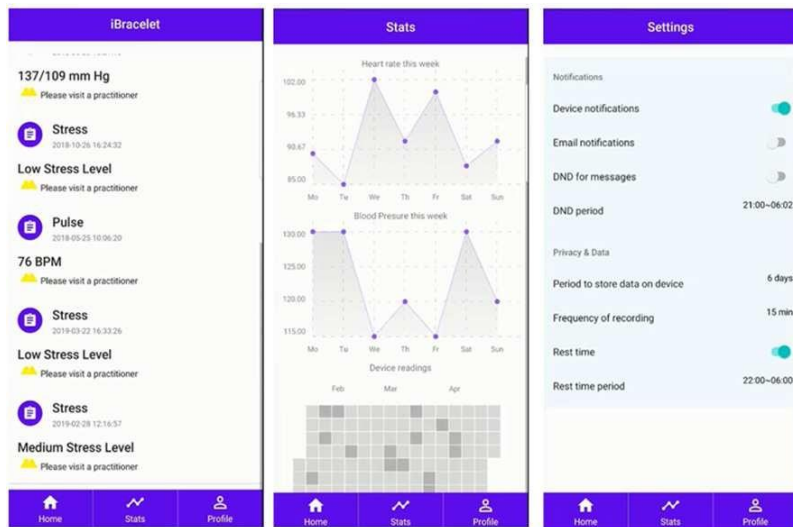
iBracelet

137/109 mm Hg
Please visit a practitioner

Stress
2018-10-26 16:24:32
Low Stress Level
Please visit a practitioner

Pulse
2018-05-25 10:06:20
76 BPM
Please visit a practitioner

Stress
2019-03-22 16:33:26
Low Stress Level
Please visit a practitioner

Stress
2019-02-28 12:16:57
Medium Stress Level
Please visit a practitioner

Home
Stats
Profile

Stats

Heart rate this week
102.00
96.33
90.67
85.00
Mo Tu We Th Fr Sat Sun

Blood Presure this week
130.00
125.00
120.00
115.00
Mo Tu We Th Fr Sat Sun

Device readings
Feb Mar Apr

Home
Stats
Profile

Settings

Notifications
Device notifications
Email notifications
DND for messages
DND period 21:00~06:02

Privacy & Data
Period to store data on device 6 days
Frequency of recording 15 min
Rest time
Rest time period 22:00~06:00

Home
Stats
Profile